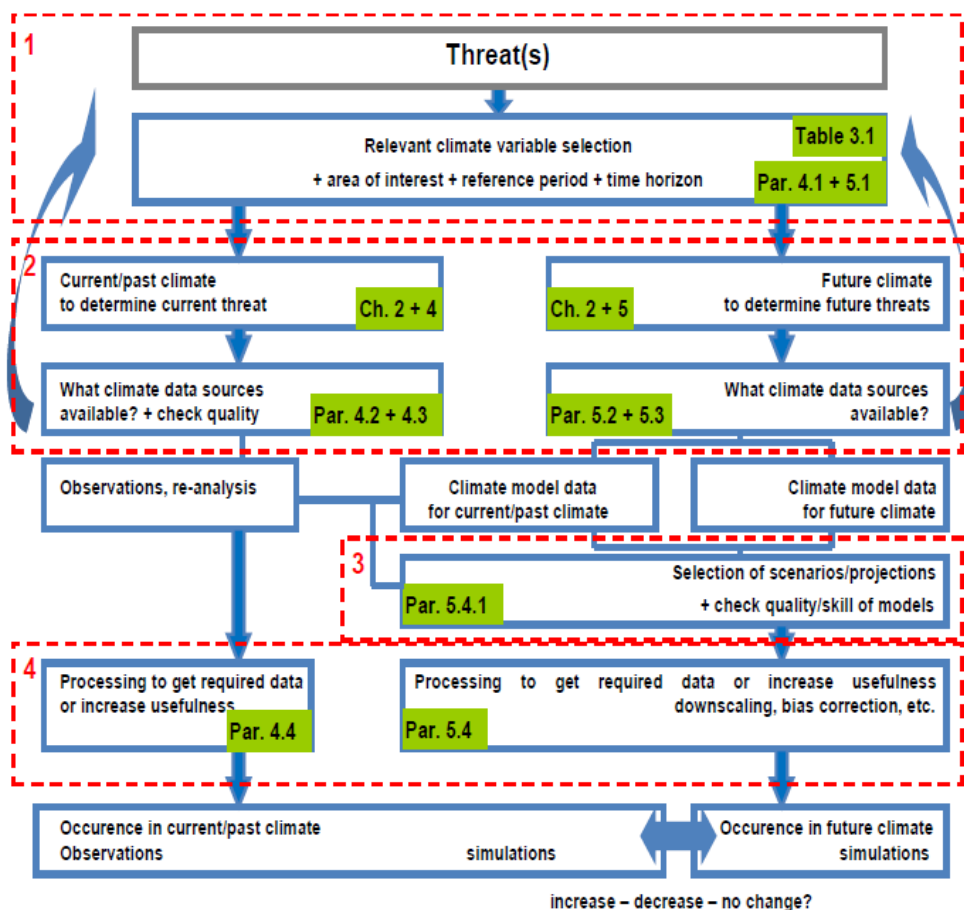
1

Threat(s)

Relevant climate variable selection
+ area of interest + reference period + time horizon

Table 3.1

Par. 4.1 + 5.1

2

Current/past climate
to determine current threat

Ch. 2 + 4

Ch. 2 + 5

Future climate
to determine future threats

What climate data sources available? + check quality

Par. 4.2 + 4.3

Par. 5.2 + 5.3

What climate data sources available?

Observations, re-analysis

Climate model data
for current/past climate

Climate model data
for future climate

3

Selection of scenarios/projections
+ check quality/skill of models

Par. 5.4.1

4

Processing to get required data or increase usefulness

Par. 4.4

Processing to get required data or increase usefulness downscaling, bias correction, etc.

Par. 5.4

Occurence in current/past climate
Observations simulations

Occurence in future climate
simulations

increase – decrease – no change?